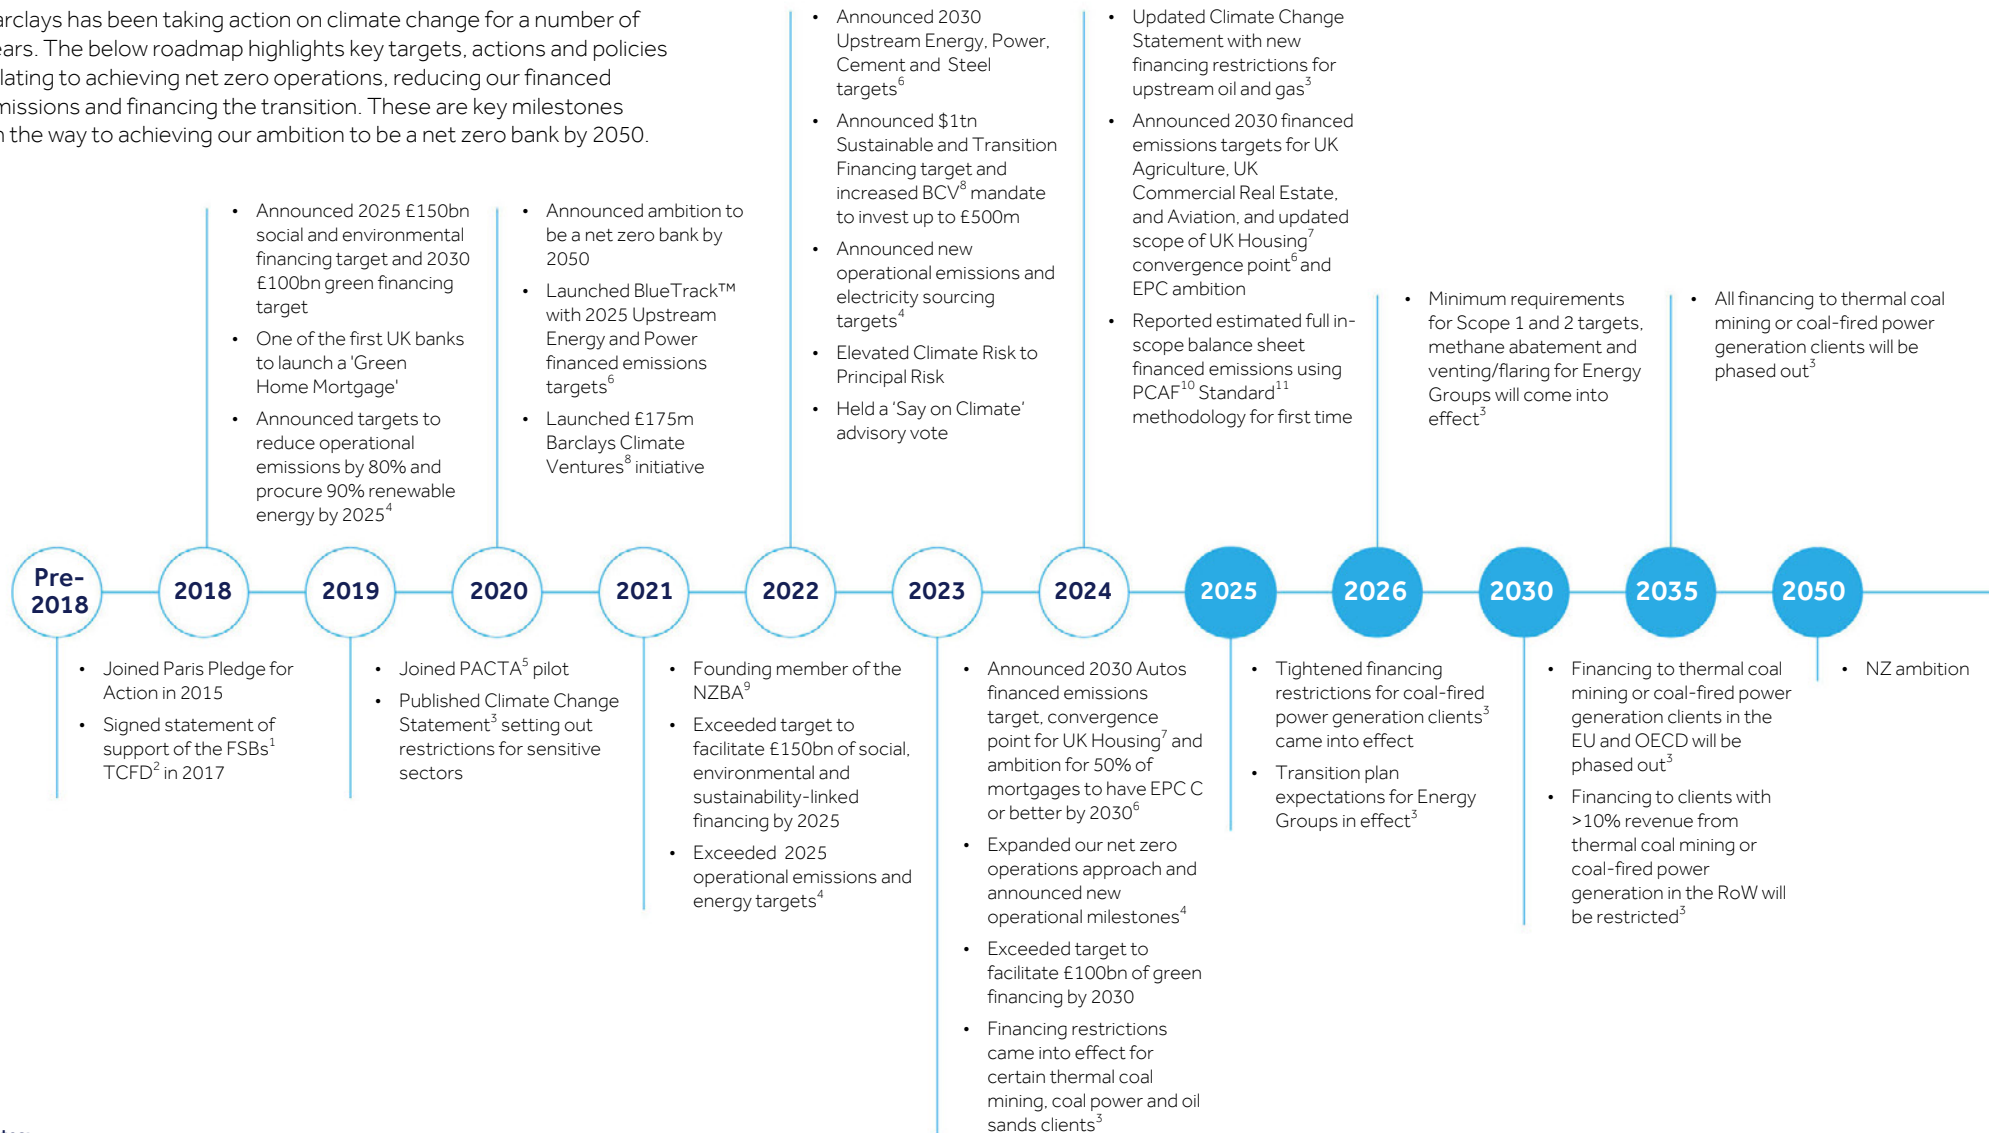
arclays has been taking action on climate change for a number of ears. The below roadmap highlights key targets, actions and policies lating to achieving net zero operations, reducing our financed missions and financing the transition. These are key milestones n the way to achieving our ambition to be a net zero bank by 2050.

Pre-2018

- Joined Paris Pledge for Action in 2015
- Signed statement of support of the FSBs$^1$ TCFD$^2$ in 2017

2018

- Announced 2025 £150bn social and environmental financing target and 2030 £100bn green financing target
- One of the first UK banks to launch a 'Green Home Mortgage'
- Announced targets to reduce operational emissions by 80% and procure 90% renewable energy by 2025$^4$

2019

- Joined PACTA$^5$ pilot
- Published Climate Change Statement$^3$ setting out restrictions for sensitive sectors

2020

- Announced ambition to be a net zero bank by 2050
- Launched BlueTrack™ with 2025 Upstream Energy and Power financed emissions targets$^6$
- Launched £175m Barclays Climate Ventures$^8$ initiative

2021

- Founding member of the NZBA$^9$
- Exceeded target to facilitate £150bn of social, environmental and sustainability-linked financing by 2025
- Exceeded 2025 operational emissions and energy targets$^4$

2022

- Announced 2030 Upstream Energy, Power, Cement and Steel targets$^6$
- Announced $1tn Sustainable and Transition Financing target and increased BCV$^8$ mandate to invest up to £500m
- Announced new operational emissions and electricity sourcing targets$^4$
- Elevated Climate Risk to Principal Risk
- Held a 'Say on Climate' advisory vote

2023

- Announced 2030 Autos financed emissions target, convergence point for UK Housing$^7$ and ambition for 50% of mortgages to have EPC C or better by 2030$^6$
- Expanded our net zero operations approach and announced new operational milestones$^4$
- Exceeded target to facilitate £100bn of green financing by 2030
- Financing restrictions came into effect for certain thermal coal mining, coal power and oil sands clients$^3$

2024

- Updated Climate Change Statement with new financing restrictions for upstream oil and gas$^3$
- Announced 2030 financed emissions targets for UK Agriculture, UK Commercial Real Estate, and Aviation, and updated scope of UK Housing$^7$ convergence point$^6$ and EPC ambition
- Reported estimated full in-scope balance sheet financed emissions using PCAF$^{10}$ Standard$^{11}$ methodology for first time

2025

- Tightened financing restrictions for coal-fired power generation clients$^3$ came into effect
- Transition plan expectations for Energy Groups in effect$^3$

2026

- Minimum requirements for Scope 1 and 2 targets, methane abatement and venting/flaring for Energy Groups will come into effect$^3$

2030

- Financing to thermal coal mining or coal-fired power generation clients in the EU and OECD will be phased out$^3$
- Financing to clients with >10% revenue from thermal coal mining or coal-fired power generation in the RoW will be restricted$^3$

2035

- All financing to thermal coal mining or coal-fired power generation clients will be phased out$^3$

2050

- NZ ambition